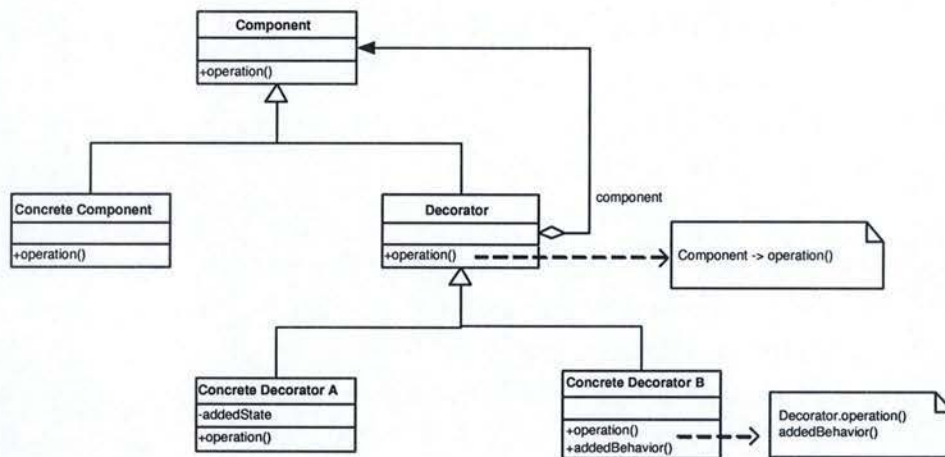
Component

+operation()

Concrete Component

+operation()

Decorator

+operation()

component

Component -> operation()

Concrete Decorator A

-addedState

+operation()

Concrete Decorator B

+operation()
+addedBehavior()

Decorator.operation()
addedBehavior()